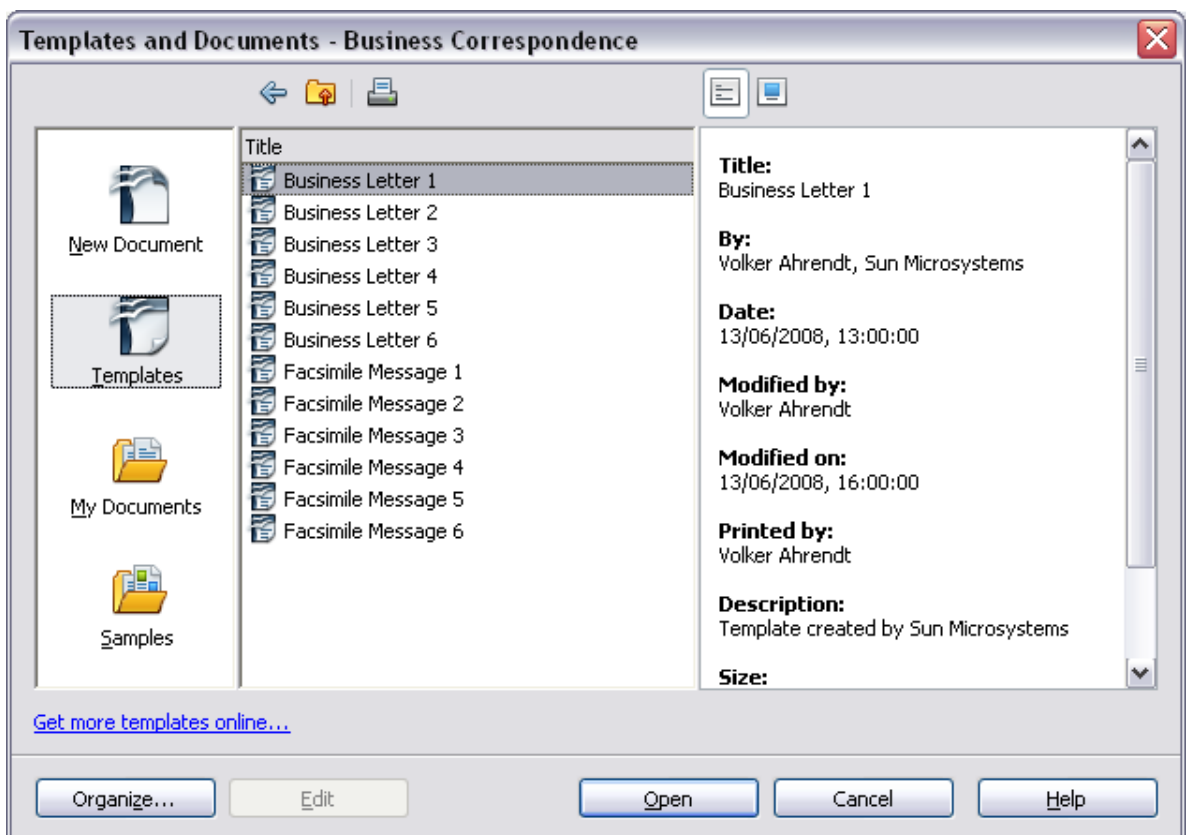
Templates and Documents - Business Correspondence

New Document

Templates

My Documents

Samples

Title
Business Letter 1
Business Letter 2
Business Letter 3
Business Letter 4
Business Letter 5
Business Letter 6
Facsimile Message 1
Facsimile Message 2
Facsimile Message 3
Facsimile Message 4
Facsimile Message 5
Facsimile Message 6

Title:
Business Letter 1

By:
Volker Ahrendt, Sun Microsystems

Date:
13/06/2008, 13:00:00

Modified by:
Volker Ahrendt

Modified on:
13/06/2008, 16:00:00

Printed by:
Volker Ahrendt

Description:
Template created by Sun Microsystems

Size:

Get more templates online...

Organize... Edit Open Cancel Help